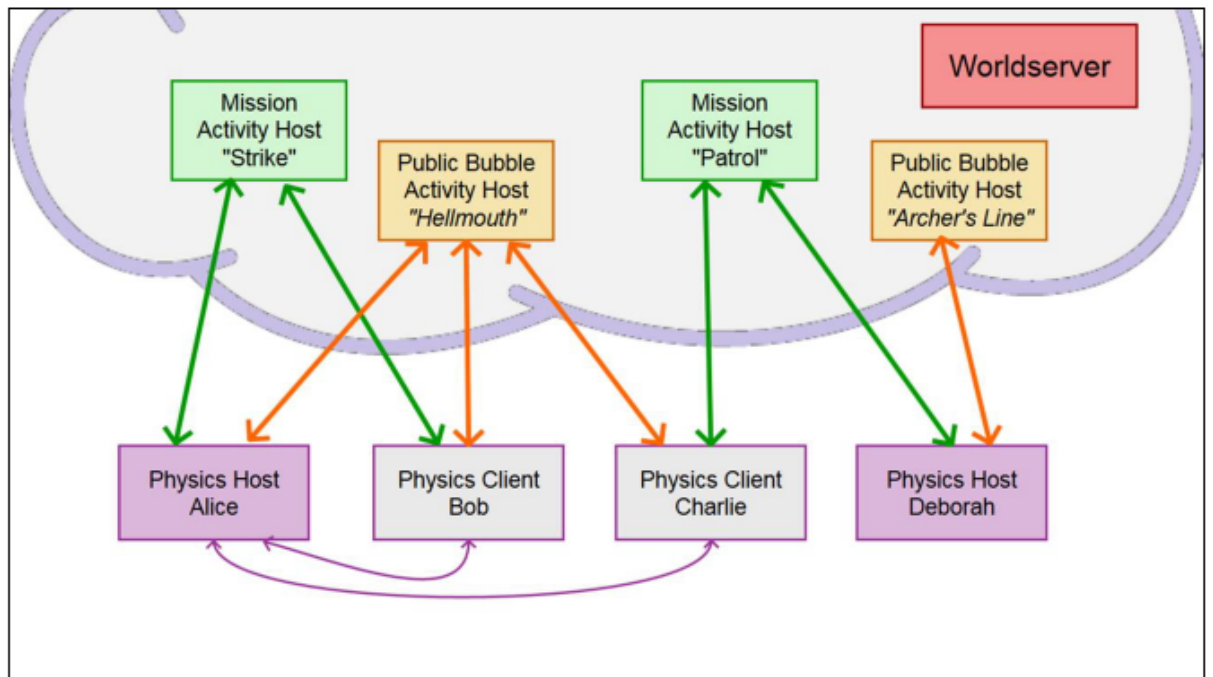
Worldserver

Mission Activity Host "Strike"

Public Bubble Activity Host *"Hellmouth"*

Mission Activity Host "Patrol"

Public Bubble Activity Host *"Archer's Line"*

Physics Host Alice

Physics Client Bob

Physics Client Charlie

Physics Host Deborah